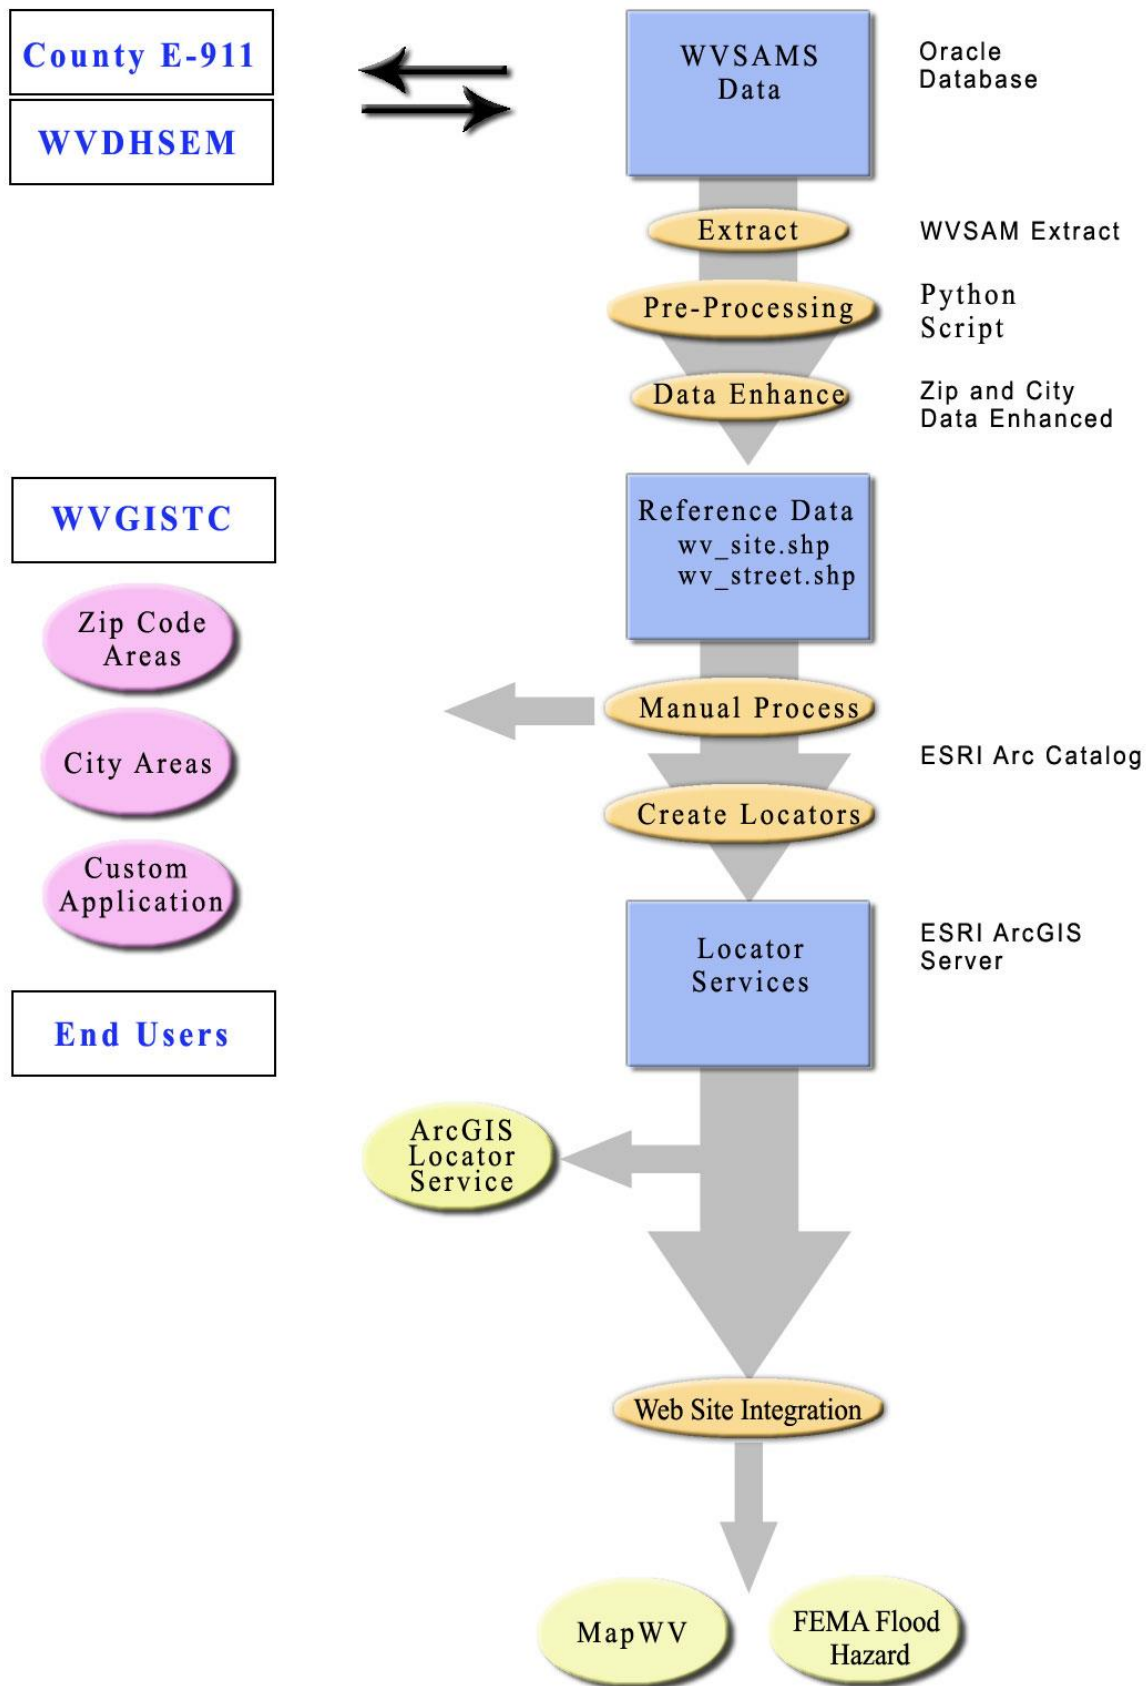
County E-911

WVDHSEM

WVSAMS Data

Oracle Database

Extract

WVSAM Extract

Pre-Processing

Python Script

Data Enhance

Zip and City Data Enhanced

WVGISTC

Reference Data
wv_site.shp
wv_street.shp

Zip Code Areas

City Areas

Custom Application

Manual Process

ESRI Arc Catalog

Create Locators

Locator Services

ESRI ArcGIS Server

End Users

ArcGIS Locator Service

Web Site Integration

MapWV

FEMA Flood Hazard